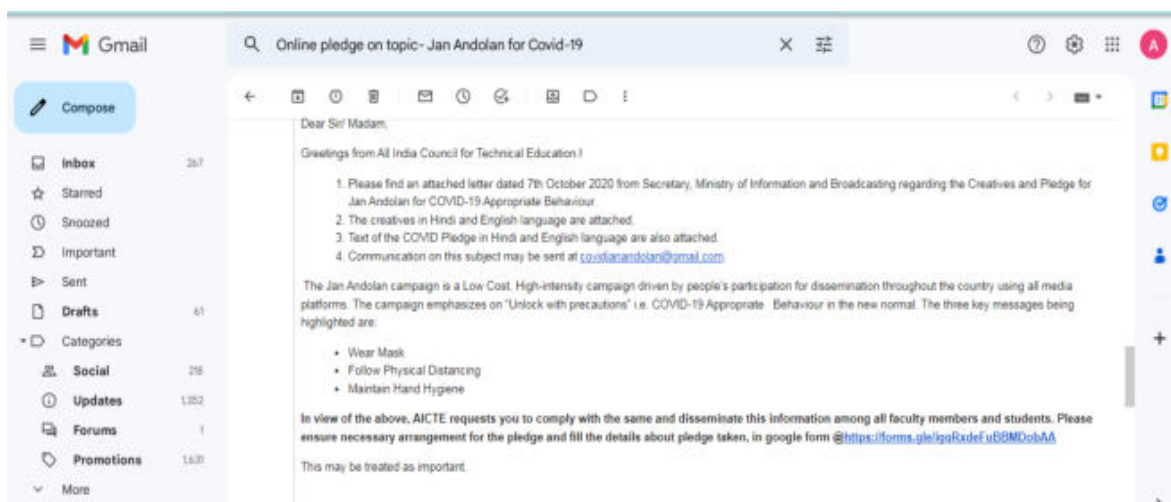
Gmail

Online pledge on topic- Jan Andolan for Covid-19

A

Compose

Inbox 267
Starred
Snoozed
Important
Sent
Drafts 61
Categories
Social 218
Updates 1,352
Forums 1
Promotions 1,631
More

Dear Sir/ Madam,

Greetings from All India Council for Technical Education !

1. Please find an attached letter dated 7th October 2020 from Secretary, Ministry of Information and Broadcasting regarding the Creatives and Pledge for Jan Andolan for COVID-19 Appropriate Behaviour
2. The creatives in Hindi and English language are attached.
3. Text of the COVID Pledge in Hindi and English language are also attached.
4. Communication on this subject may be sent at covidjanandolan@gmail.com

The Jan Andolan campaign is a Low Cost, High-intensity campaign driven by people's participation for dissemination throughout the country using all media platforms. The campaign emphasizes on "Unlock with precautions" i.e. COVID-19 Appropriate Behaviour in the new normal. The three key messages being highlighted are:

• Wear Mask
• Follow Physical Distancing
• Maintain Hand Hygiene

In view of the above, AICTE requests you to comply with the same and disseminate this information among all faculty members and students. Please ensure necessary arrangement for the pledge and fill the details about pledge taken, in google form @https://forms.gle/jgqRxdeFuBBMDobAA

This may be treated as important.